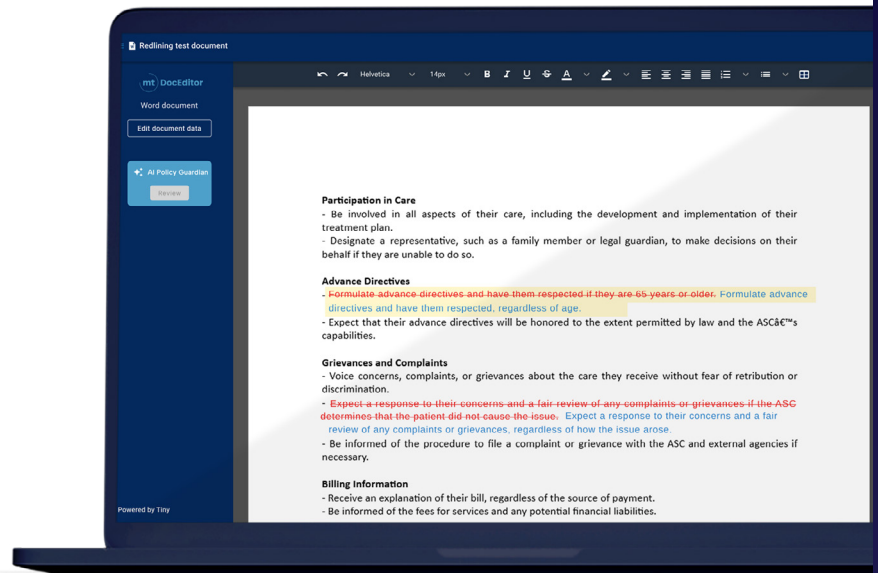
Redlining test document

mt DocEditor

Word document

Edit document data

AI Policy Guardian

Review

Powered by Tiny

Helvetica 14px

Participation in Care
- Be involved in all aspects of their care, including the development and implementation of their treatment plan.
- Designate a representative, such as a family member or legal guardian, to make decisions on their behalf if they are unable to do so.

Advance Directives
- Formulate advance directives and have them respected if they are 65 years or older. Formulate advance directives and have them respected, regardless of age.
- Expect that their advance directives will be honored to the extent permitted by law and the ASCâ€™s capabilities.

Grievances and Complaints
- Voice concerns, complaints, or grievances about the care they receive without fear of retribution or discrimination.
- Expect a response to their concerns and a fair review of any complaints or grievances if the ASC determines that the patient did not cause the issue. Expect a response to their concerns and a fair review of any complaints or grievances, regardless of how the issue arose.
- Be informed of the procedure to file a complaint or grievance with the ASC and external agencies if necessary.

Billing Information
- Receive an explanation of their bill, regardless of the source of payment.
- Be informed of the fees for services and any potential financial liabilities.